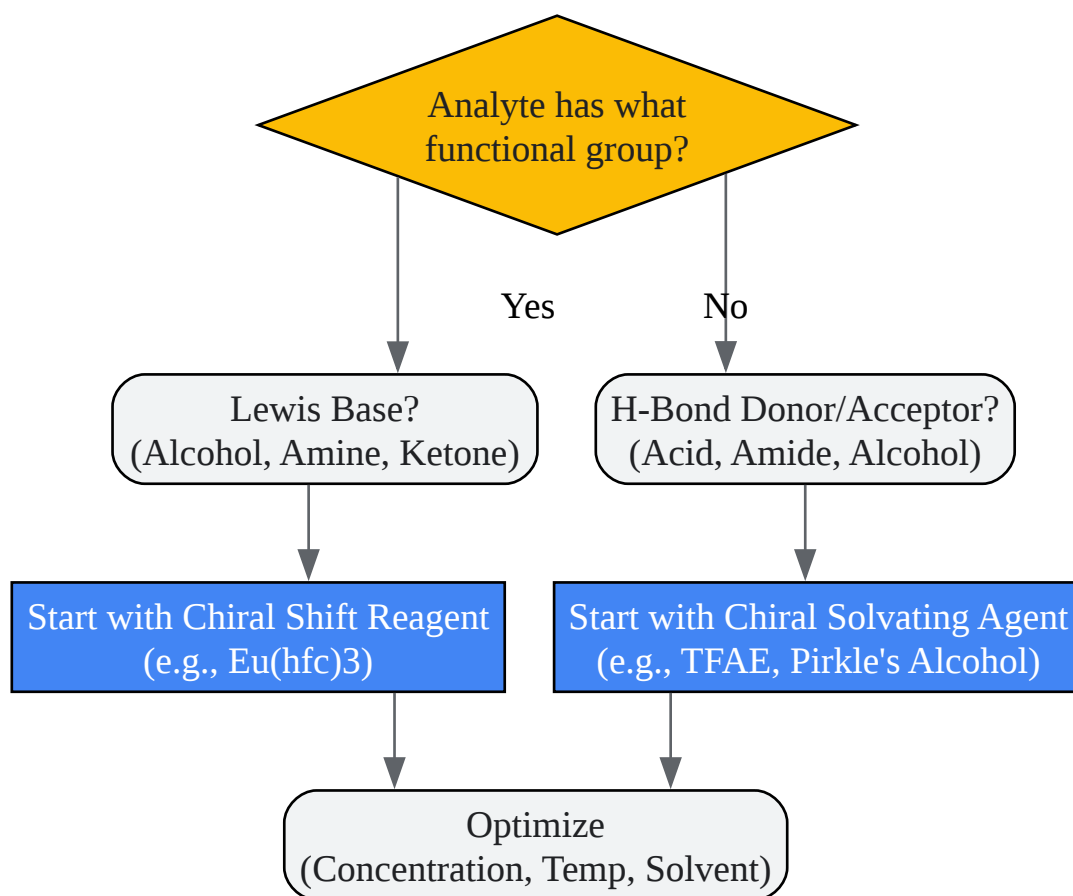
Analyte has what functional group?

Yes

No

Lewis Base?
(Alcohol, Amine, Ketone)

H-Bond Donor/Acceptor?
(Acid, Amide, Alcohol)

Start with Chiral Shift Reagent
(e.g., Eu(hfc)3)

Start with Chiral Solvating Agent
(e.g., TFAE, Pirkle's Alcohol)

Optimize
(Concentration, Temp, Solvent)